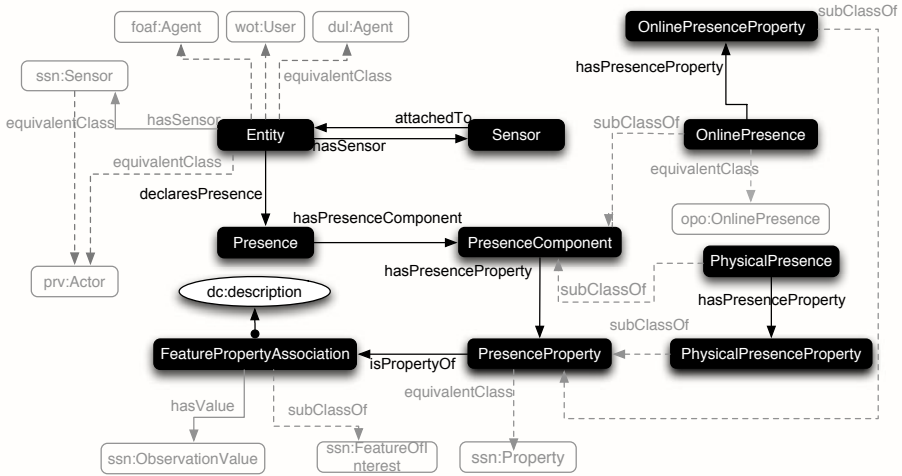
foaf:Agent

wot:User

dul:Agent

subClassOf

OnlinePresenceProperty

ssn:Sensor

equivalentClass

hasPresenceProperty

equivalentClass

hasSensor

attachedTo

subClassOf

Entity

Sensor

OnlinePresence

hasSensor

equivalentClass

equivalentClass

declaresPresence

opo:OnlinePresence

hasPresenceComponent

Presence

PresenceComponent

PhysicalPresence

prv:Actor

hasPresenceProperty

subClassOf

hasPresenceProperty

dc:description

subClassOf

FeaturePropertyAssociation

PresenceProperty

PhysicalPresenceProperty

isPropertyOf

equivalentClass

hasValue

subClassOf

ssn:ObservationValue

ssn:FeatureOfInterest

ssn:Property